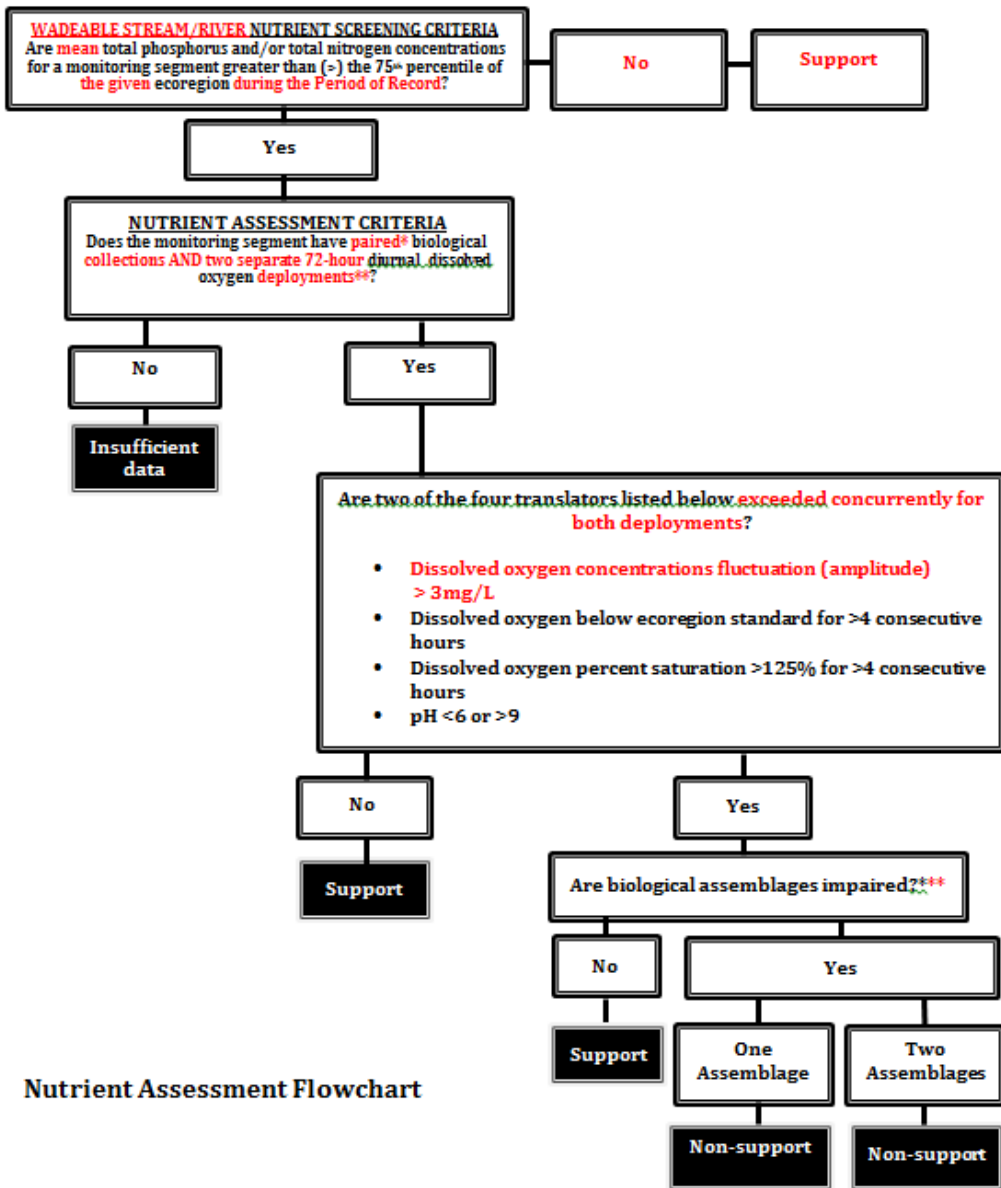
WADEABLE STREAM/RIVER NUTRIENT SCREENING CRITERIA
Are mean total phosphorus and/or total nitrogen concentrations for a monitoring segment greater than (>) the 75th percentile of the given ecoregion during the Period of Record?

No

Support

Yes

NUTRIENT ASSESSMENT CRITERIA
Does the monitoring segment have paired* biological collections AND two separate 72-hour diurnal dissolved oxygen deployments**?

No

Insufficient data

Yes

Are two of the four translators listed below exceeded concurrently for both deployments?

- Dissolved oxygen concentrations fluctuation (amplitude) > 3mg/L
- Dissolved oxygen below ecoregion standard for >4 consecutive hours
- Dissolved oxygen percent saturation >125% for >4 consecutive hours
- pH <6 or >9

No

Support

Yes

Are biological assemblages impaired?***

No

Support

Yes

One Assemblage

Two Assemblages

Non-support

Non-support

Nutrient Assessment Flowchart